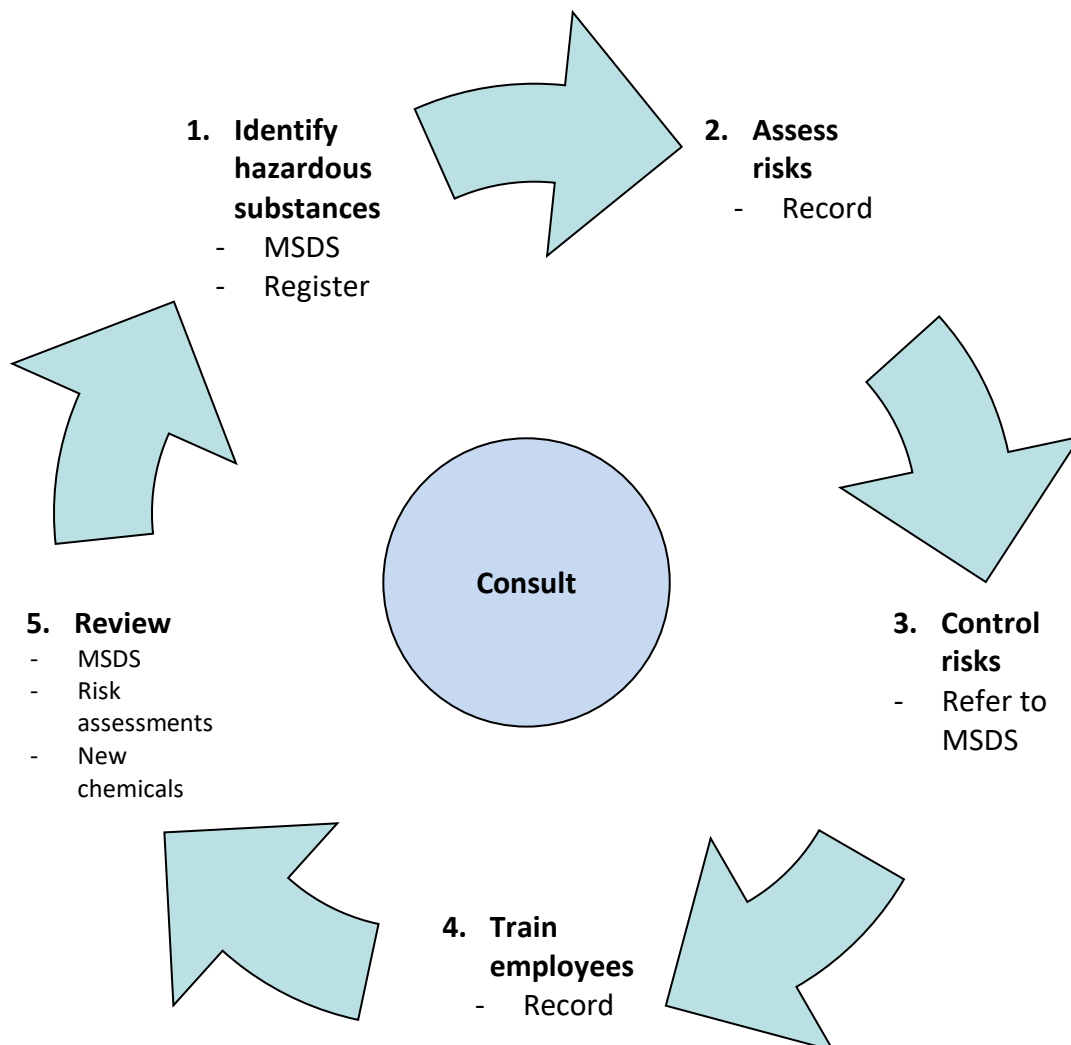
1. Identify hazardous substances
- MSDS
- Register

2. Assess risks
- Record

Consult

3. Control risks
- Refer to MSDS

4. Train employees
- Record

5. Review
- MSDS
- Risk assessments
- New chemicals